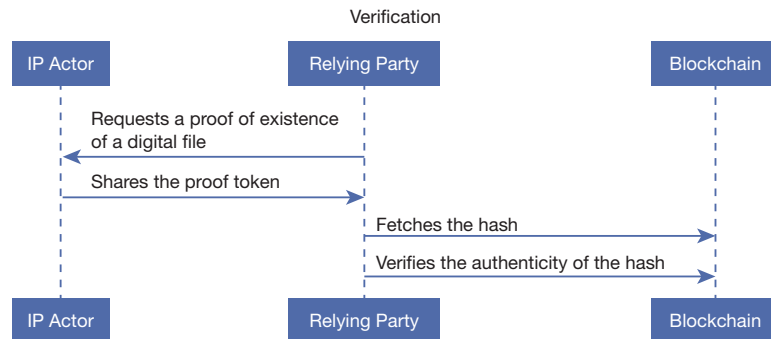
Verification

IP Actor

Relying Party

Blockchain

Requests a proof of existence of a digital file

Shares the proof token

Fetches the hash

Verifies the authenticity of the hash

IP Actor

Relying Party

Blockchain